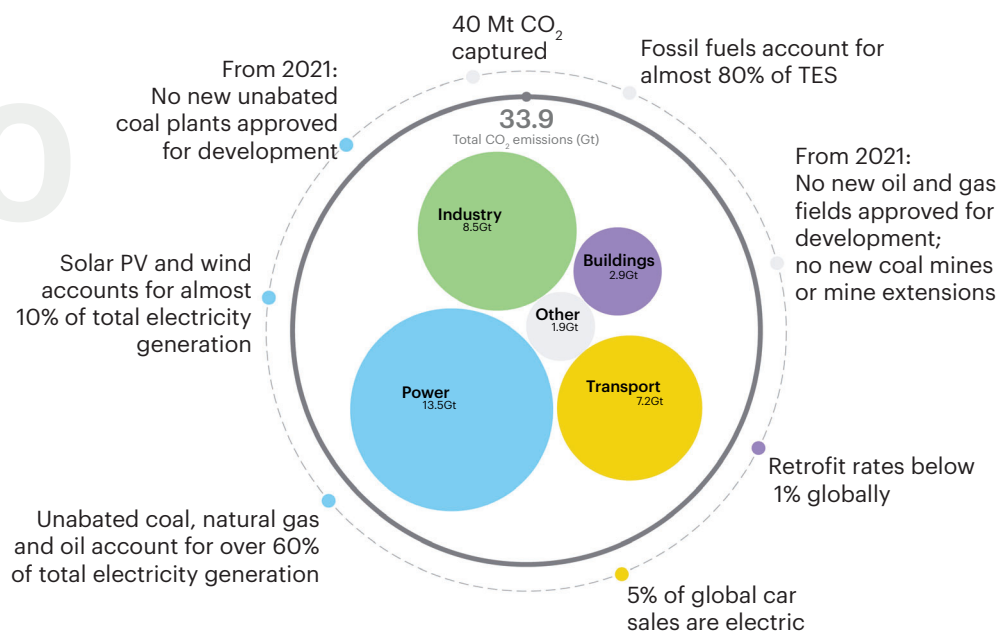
40 Mt $CO_2$ captured

Fossil fuels account for almost 80% of TES

From 2021: No new unabated coal plants approved for development

33.9
Total $CO_2$ emissions (Gt)

From 2021: No new oil and gas fields approved for development; no new coal mines or mine extensions

Industry
8.5Gt

Buildings
2.9Gt

Solar PV and wind accounts for almost 10% of total electricity generation

Other
1.9Gt

Power
13.5Gt

Transport
7.2Gt

Retrofit rates below 1% globally

Unabated coal, natural gas and oil account for over 60% of total electricity generation

5% of global car sales are electric